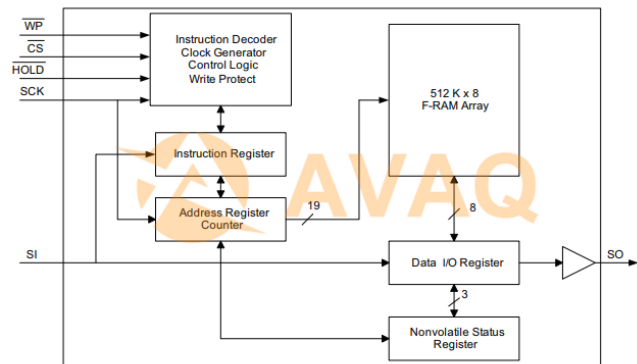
$\overline{WP}$
$\overline{CS}$
$\overline{HOLD}$
SCK

Instruction Decoder
Clock Generator
Control Logic
Write Protect

512 K x 8
F-RAM Array

Instruction Register

AVAQ

Address Register
Counter

19

8

SI

Data I/O Register

SO

3

Nonvolatile Status
Register